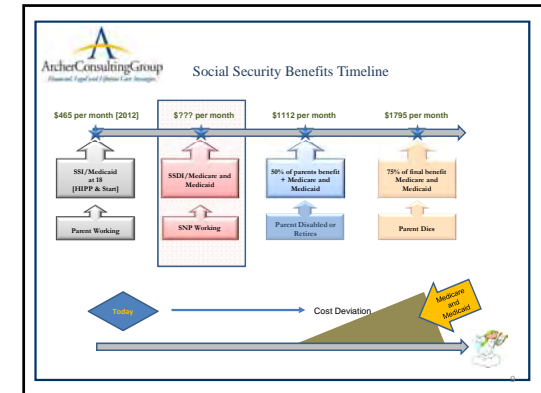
ArcherConsultingGroup
Financial, Legal and Lifetime Care Strategies

Social Security Benefits Timeline

$465 per month [2012]

$??? per month

$1112 per month

$1795 per month

SSI/Medicaid at 18 [HIPP & Start]

SSDI/Medicare and Medicaid

50% of parents benefit + Medicare and Medicaid

75% of final benefit Medicare and Medicaid

Parent Working

SNP Working

Parent Disabled or Retires

Parent Dies

Today

Cost Deviation

Medicare and Medicaid

6